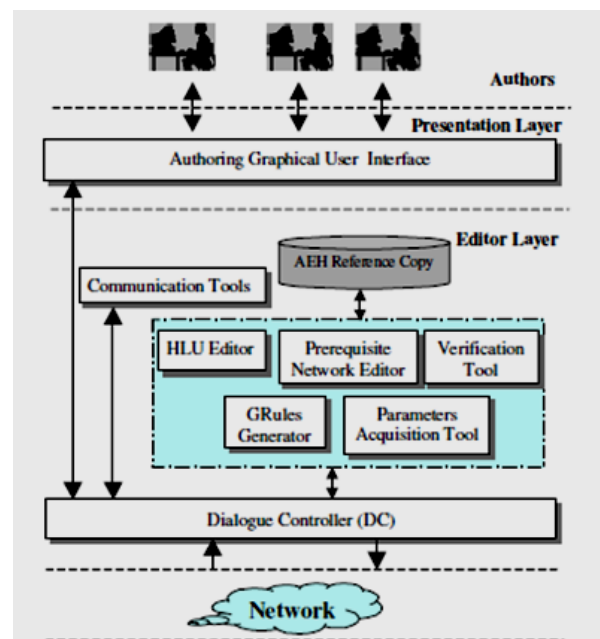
Authors

Presentation Layer

Authoring Graphical User Interface

Editor Layer

AEH Reference Copy

Communication Tools

HLU Editor

Prerequisite Network Editor

Verification Tool

GRules Generator

Parameters Acquisition Tool

Dialogue Controller (DC)

Network